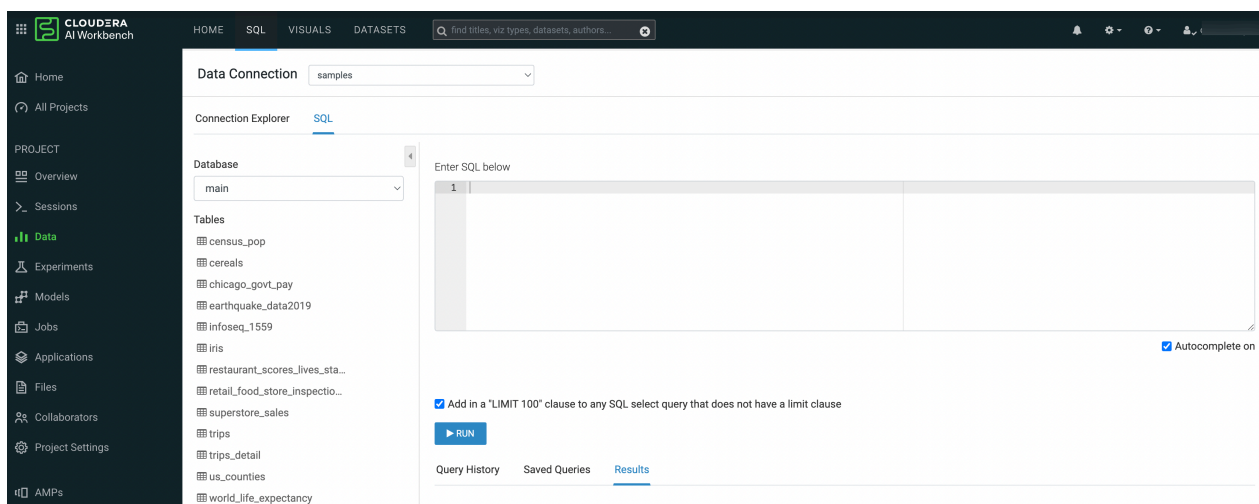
CLOUDERA
AI Workbench

HOME SQL VISUALS DATASETS

find titles, viz types, datasets, authors...

Home
All Projects

PROJECT
Overview
Sessions
Data
Experiments
Models
Jobs
Applications
Files
Collaborators
Project Settings
AMPs

Data Connection samples

Connection Explorer SQL

Database
main

Tables
census_pop
cereals
chicago_govt_pay
earthquake_data2019
infoseq_1559
iris
restaurant_scores_lives_sta...
retail_food_store_inspectio...
superstore_sales
trips
trips_detail
us_counties
world_life_expectancy

Enter SQL below
1

Autocomplete on

Add in a "LIMIT 100" clause to any SQL select query that does not have a limit clause

▶ RUN

Query History Saved Queries Results